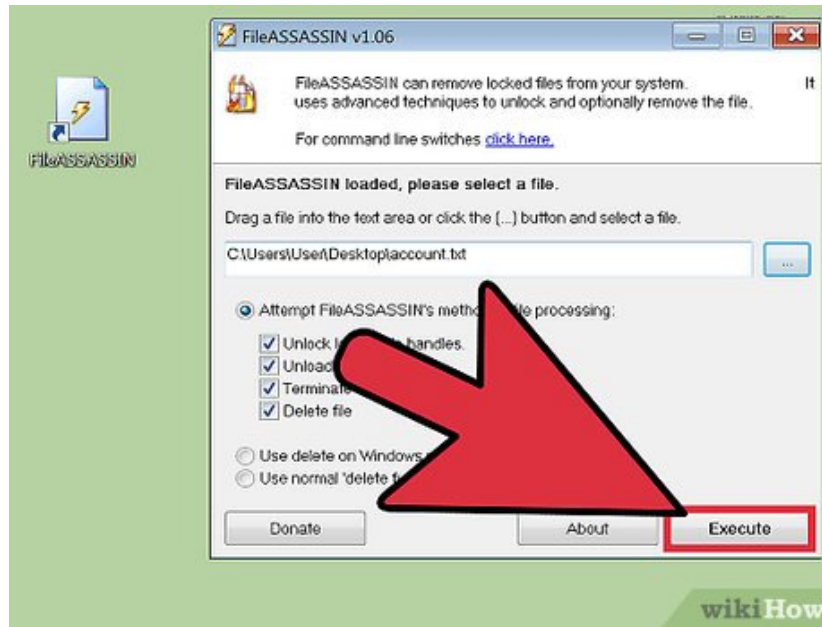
FileASSASSIN

FileASSASSIN v1.06

FileASSASSIN can remove locked files from your system. It uses advanced techniques to unlock and optionally remove the file.

For command line switches click here.

FileASSASSIN loaded, please select a file.

Drag a file into the text area or click the [...] button and select a file.

C:\Users\User\Desktop\account.txt

...

Attempt FileASSASSIN's metho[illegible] file processing:

Unlock l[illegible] handles.

Unload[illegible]

Terminate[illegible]

Delete file

Use delete on Windows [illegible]

Use normal "delete f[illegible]

Donate

About

Execute

wikiHow